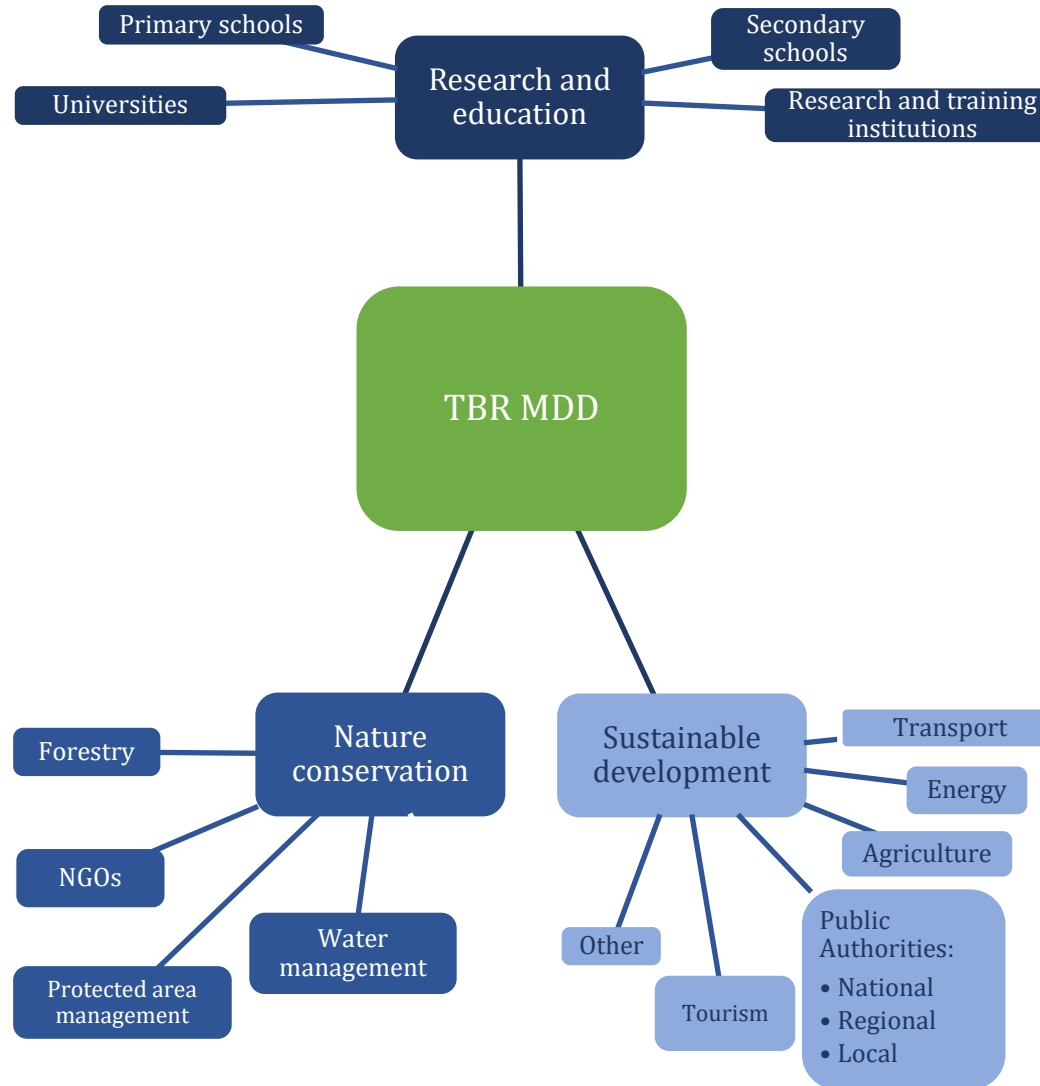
Primary schools

Secondary schools

Research and education

Universities

Research and training institutions

TBR MDD

Nature conservation

Sustainable development

Forestry

Transport

Energy

NGOs

Agriculture

Water management

Other

Public Authorities:
• National
• Regional
• Local

Protected area management

Tourism